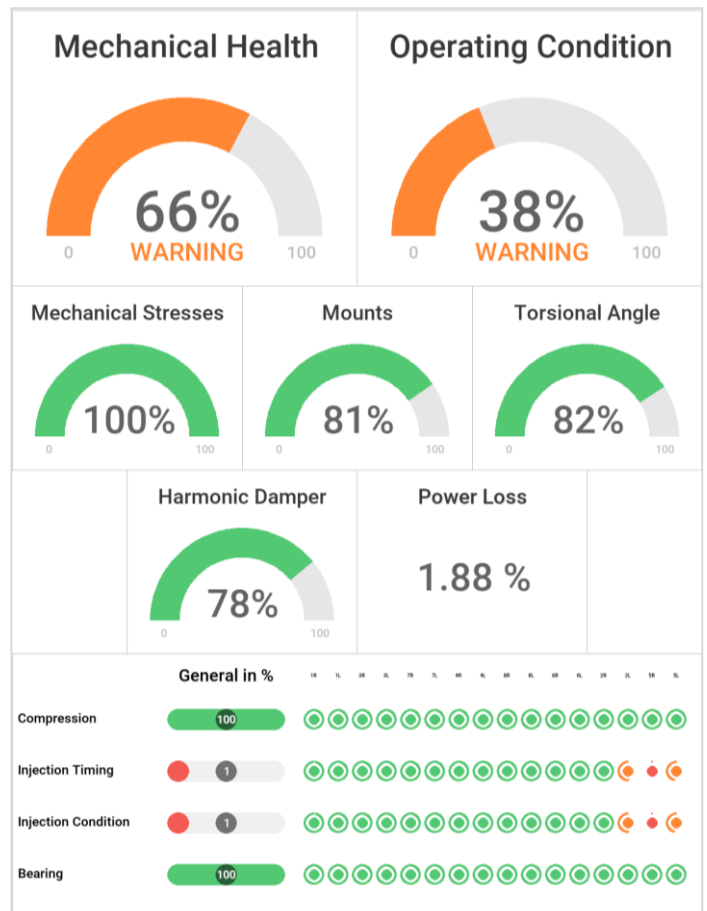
Mechanical Health

66%
WARNING
0 100

Operating Condition

38%
WARNING
0 100

Mechanical Stresses
100%
0 100

Mounts
81%
0 100

Torsional Angle
82%
0 100

Harmonic Damper
78%
0 100

Power Loss
1.88 %

General in %

1R 1L 2R 2L 7R 7L 4R 4L 6R 8L 6R 6L 2R 2L 5R 5L

Compression 100
Injection Timing 1
Injection Condition 1
Bearing 100